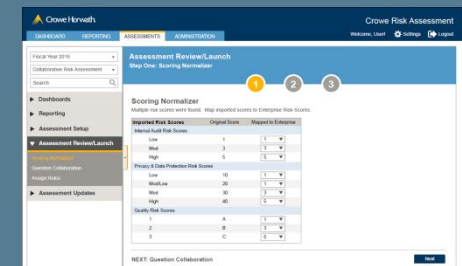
Crowe Horwath.

Crowe Risk Assessment

DASHBOARD REPORTING ASSESSMENTS ADMINISTRATION

Welcome, User! Settings Logout

Fiscal Year 2016

Collaborative Risk Assessment

Search

Dashboards

Reporting

Assessment Setup

Assessment Review/Launch

Scoring Normalizer

Question Collaboration

Assign Roles

Assessment Updates

Assessment Review/Launch

Step One: Scoring Normalizer

1 2 3

Scoring Normalizer

Multiple risk scores were found. Map imported scores to Enterprise Risk Scores.

| Imported Risk Scores | Original Score | Mapped to Enterprise |
|---|---|---|
| Internal Audit Risk Scores | | |
| Low | 1 | 1 |
| Med | 3 | 3 |
| High | 5 | 5 |
| Privacy & Data Protection Risk Scores | | |
| Low | 10 | 1 |
| Med/Low | 20 | 1 |
| Med | 30 | 3 |
| High | 40 | 5 |
| Quality Risk Scores | | |
| 1 | A | 1 |
| 2 | B | 3 |
| 3 | C | 5 |

NEXT: Question Collaboration

Next